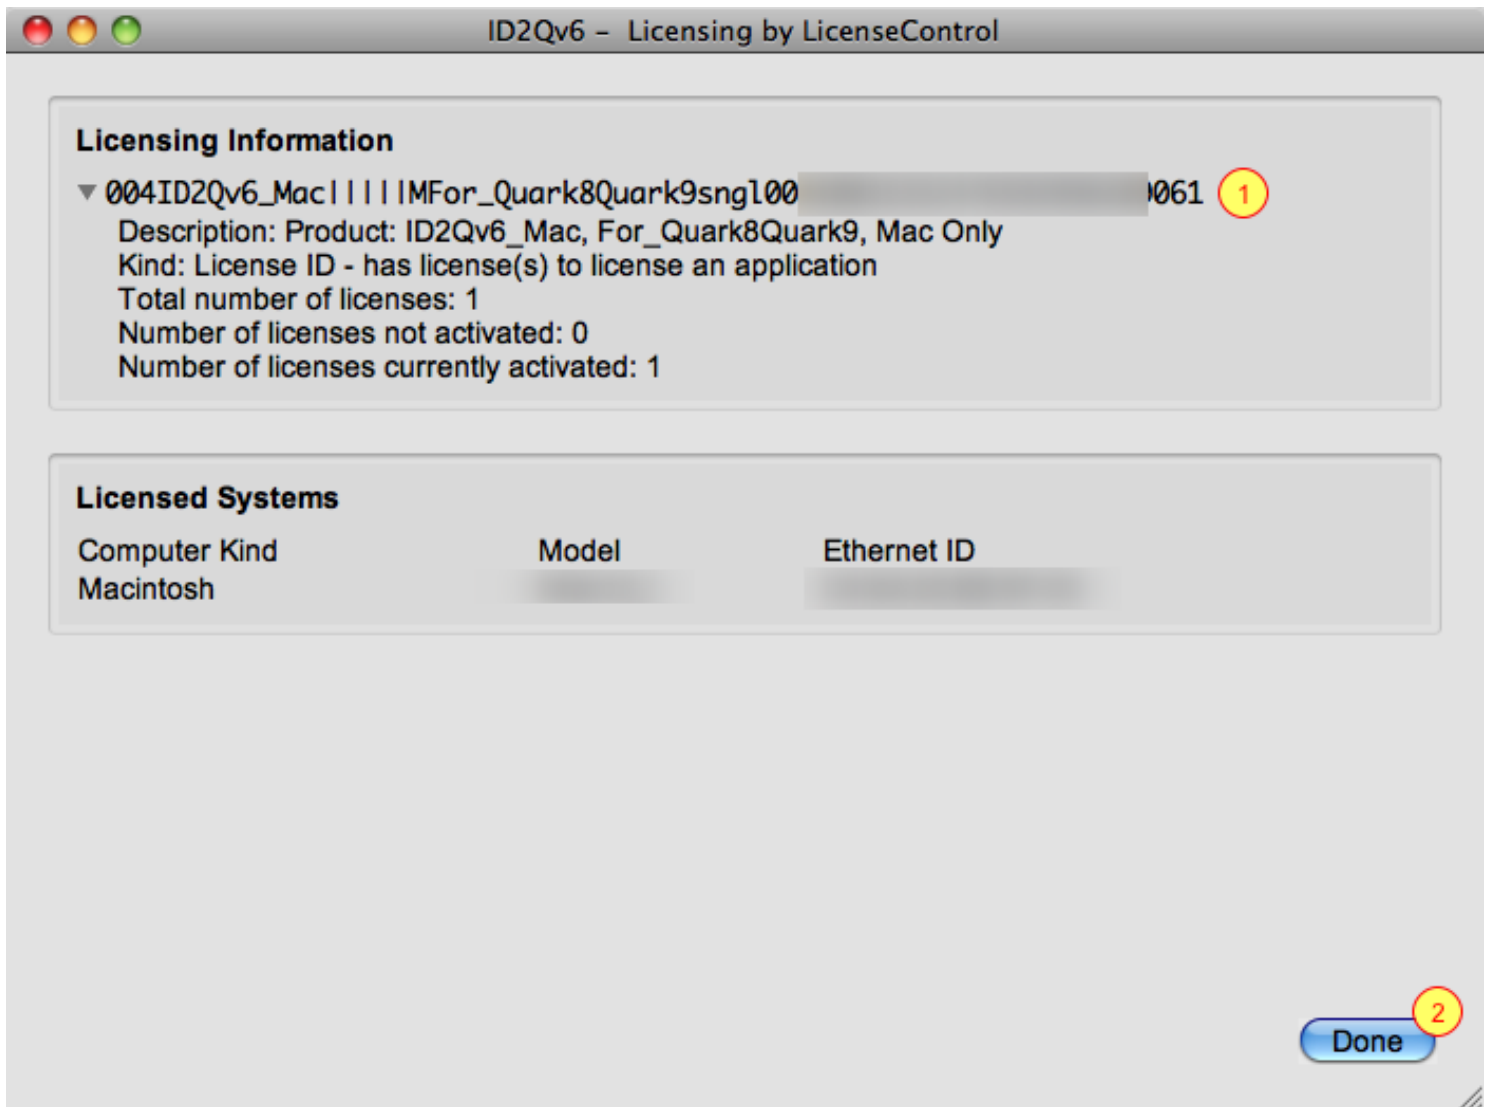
ID2Qv6 – Licensing by LicenseControl

Licensing Information

004ID2Qv6_Mac||||MFor_Quark8Quark9sngl00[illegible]061 1

Description: Product: ID2Qv6_Mac, For_Quark8Quark9, Mac Only
Kind: License ID - has license(s) to license an application
Total number of licenses: 1
Number of licenses not activated: 0
Number of licenses currently activated: 1

Licensed Systems

| Computer Kind | Model | Ethernet ID |
|---|---|---|
| Macintosh | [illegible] | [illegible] |

2

Done